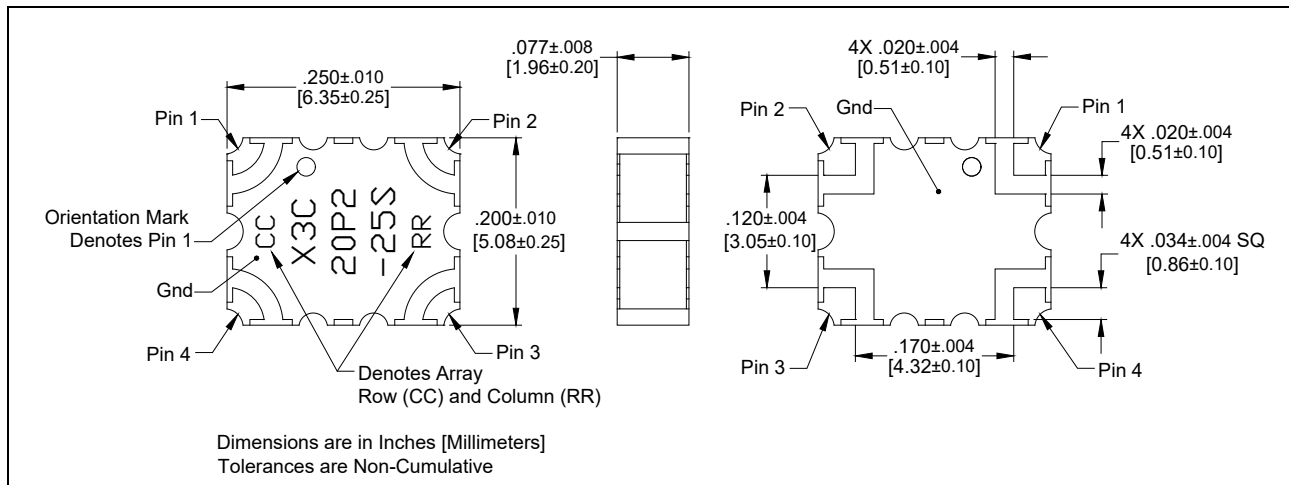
.250±.010
[6.35±0.25]

Pin 1
Pin 2

Orientation Mark
Denotes Pin 1

CC
X3C
20P2
-25S
RR

.200±.010
[5.08±0.25]

Gnd

Pin 4
Pin 3

Denotes Array
Row (CC) and Column (RR)

.077±.008
[1.96±0.20]

4X .020±.004
[0.51±0.10]

Pin 2
Gnd
Pin 1

4X .020±.004
[0.51±0.10]

.120±.004
[3.05±0.10]

4X .034±.004 SQ
[0.86±0.10]

Pin 3
.170±.004
[4.32±0.10]
Pin 4

Dimensions are in Inches [Millimeters]
Tolerances are Non-Cumulative